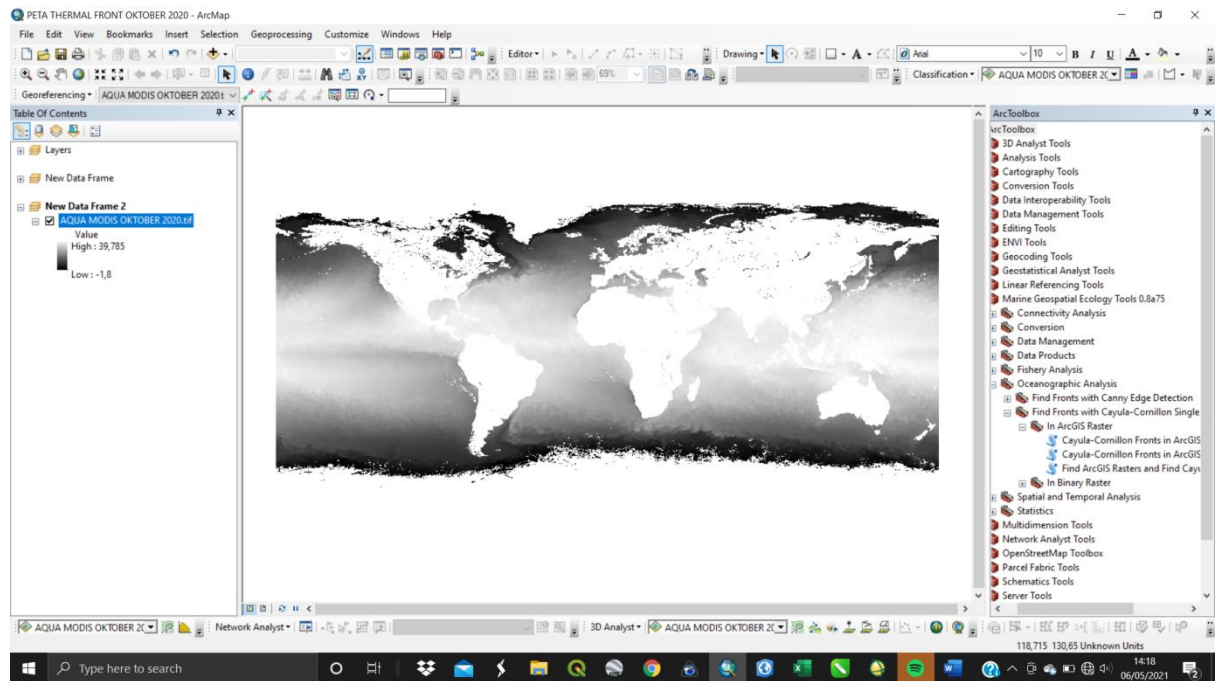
PETA THERMAL FRONT OKTOBER 2020 - ArcMap

File Edit View Bookmarks Insert Selection Geoprocessing Customize Windows Help

Editor▾ Drawing▾ Arial 10 B I U A

Classification▾ AQUA MODIS OKTOBER 2C

Georeferencing▾ AQUA MODIS OKTOBER 2020.t

Table Of Contents

Layers

New Data Frame

New Data Frame 2

AQUA MODIS OKTOBER 2020.tif

Value

High : 39,785

Low : -1,8

ArcToolbox

ArcToolbox

3D Analyst Tools
Analysis Tools
Cartography Tools
Conversion Tools
Data Interoperability Tools
Data Management Tools
Editing Tools
ENVI Tools
Geocoding Tools
Geostatistical Analyst Tools
Linear Referencing Tools
Marine Geospatial Ecology Tools 0.8a75
Connectivity Analysis
Conversion
Data Management
Data Products
Fishery Analysis
Oceanographic Analysis
Find Fronts with Canny Edge Detection
Find Fronts with Cayula-Cornillon Single
In ArcGIS Raster
Cayula-Cornillon Fronts in ArcGIS
Cayula-Cornillon Fronts in ArcGIS
Find ArcGIS Rasters and Find Cayu
In Binary Raster
Spatial and Temporal Analysis
Statistics
Multidimension Tools
Network Analyst Tools
OpenStreetMap Toolbox
Parcel Fabric Tools
Schematics Tools
Server Tools

AQUA MODIS OKTOBER 2C Network Analyst▾ 3D Analyst▾ AQUA MODIS OKTOBER 2C

118,715 130,65 Unknown Units

Type here to search

14:18
06/05/2021